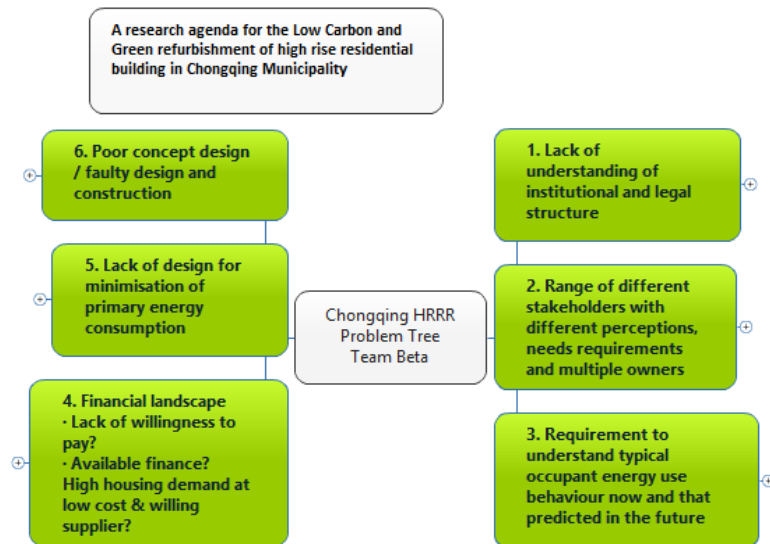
A research agenda for the Low Carbon and Green refurbishment of high rise residential building in Chongqing Municipality

Chongqing HRRR Problem Tree Team Beta

1. Lack of understanding of institutional and legal structure

2. Range of different stakeholders with different perceptions, needs requirements and multiple owners

3. Requirement to understand typical occupant energy use behaviour now and that predicted in the future

4. Financial landscape
· Lack of willingness to pay?
· Available finance?
High housing demand at low cost & willing supplier?

5. Lack of design for minimisation of primary energy consumption

6. Poor concept design / faulty design and construction